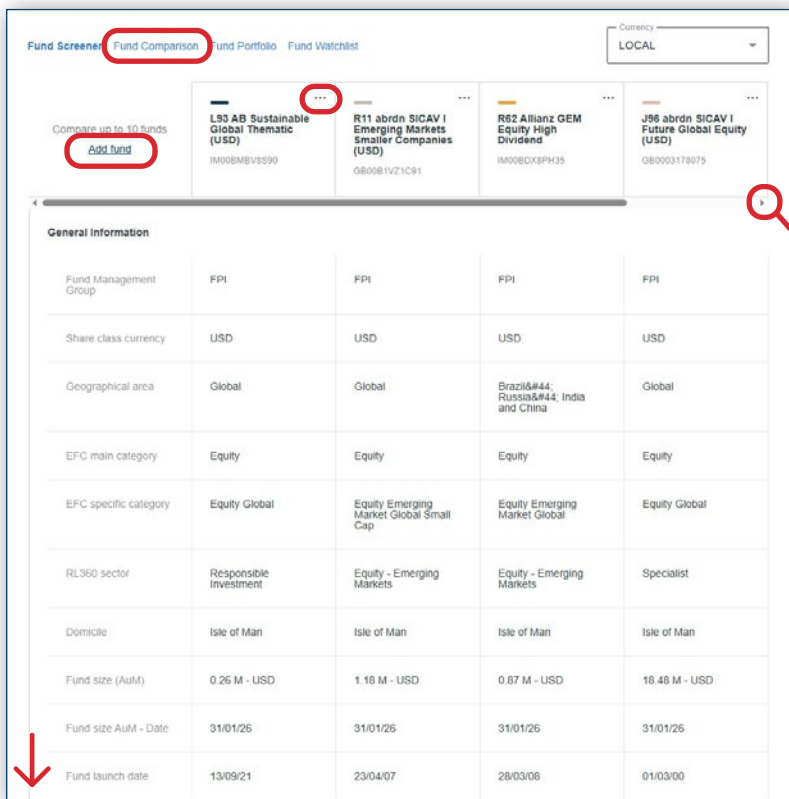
Fund Screener Fund Comparison Fund Portfolio Fund Watchlist

Currency
LOCAL

Compare up to 10 funds
Add fund

| | L93 AB Sustainable Global Thematic (USD) IM00BMBV8S90 | R11 abrdn SICAV I Emerging Markets Smaller Companies (USD) GB00B1VZ1C91 | R62 Allianz GEM Equity High Dividend IM00BDX8PH35 | J96 abrdn SICAV I Future Global Equity (USD) GB0003178075 |
|---|---|---|---|---|

General Information

| | | | | |
|---|---|---|---|---|
| Fund Management Group | FPI | FPI | FPI | FPI |
| Share class currency | USD | USD | USD | USD |
| Geographical area | Global | Global | Brazil&#44; Russia&#44; India and China | Global |
| EFC main category | Equity | Equity | Equity | Equity |
| EFC specific category | Equity Global | Equity Emerging Market Global Small Cap | Equity Emerging Market Global | Equity Global |
| RL360 sector | Responsible Investment | Equity - Emerging Markets | Equity - Emerging Markets | Specialist |
| Domicile | Isle of Man | Isle of Man | Isle of Man | Isle of Man |
| Fund size (AuM) | 0.26 M - USD | 1.18 M - USD | 0.87 M - USD | 18.48 M - USD |
| Fund size AuM - Date | 31/01/26 | 31/01/26 | 31/01/26 | 31/01/26 |
| Fund launch date | 13/09/21 | 23/04/07 | 28/03/08 | 01/03/00 |